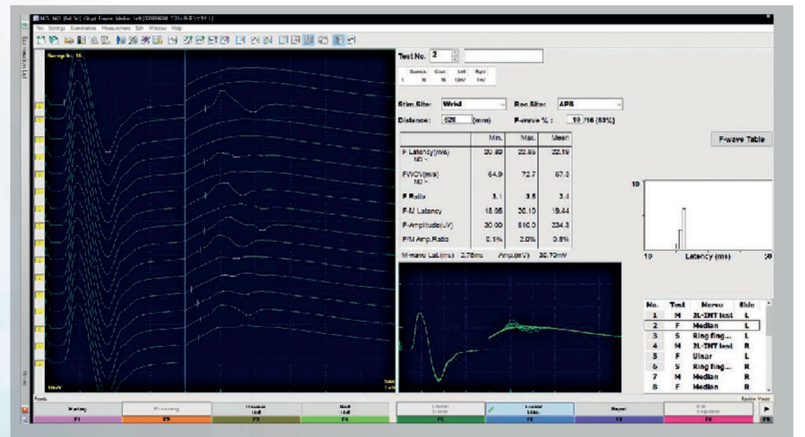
File Settings Examination Measurements Edit Window Help

Sweep N.: 16

Test No.: 2

Stim.Site: Wrist
Rec.Site: APB
Distance: 628 (mm)
F-wave %: 10 /16 (63%)

F-wave Table

| | Min. | Max. | Mean |
|---|---|---|---|
| F Latency(ms) ND ~ | 20.80 | 22.85 | 22.19 |
| FWCV(m/s) ND ~ | 64.9 | 72.7 | 67.3 |
| F Ratio | 3.1 | 3.5 | 3.4 |
| F-M Latency | 18.05 | 20.10 | 19.44 |
| F-Amplitude(uV) | 30.00 | 810.0 | 234.3 |
| F/M Amp.Ratio | 0.1% | 2.0% | 0.6% |

M-wave Lat.(ms) 2.75ms Amp.(mV) 38.70mV

10
10 Latency (ms)

| No. | Test | Nerve | Side |
|---|---|---|---|
| 1 | M | 2L-INT lest | L |
| 2 | F | Median | L |
| 3 | S | Ring fing... | L |
| 4 | M | 2L-INT lest | R |
| 5 | F | Ulnar | L |
| 6 | S | Ring fing... | R |
| 7 | M | Median | R |
| 8 | F | Median | R |

Marking F1
F2
F3
F4
F5
F6
Repeat F7
F8